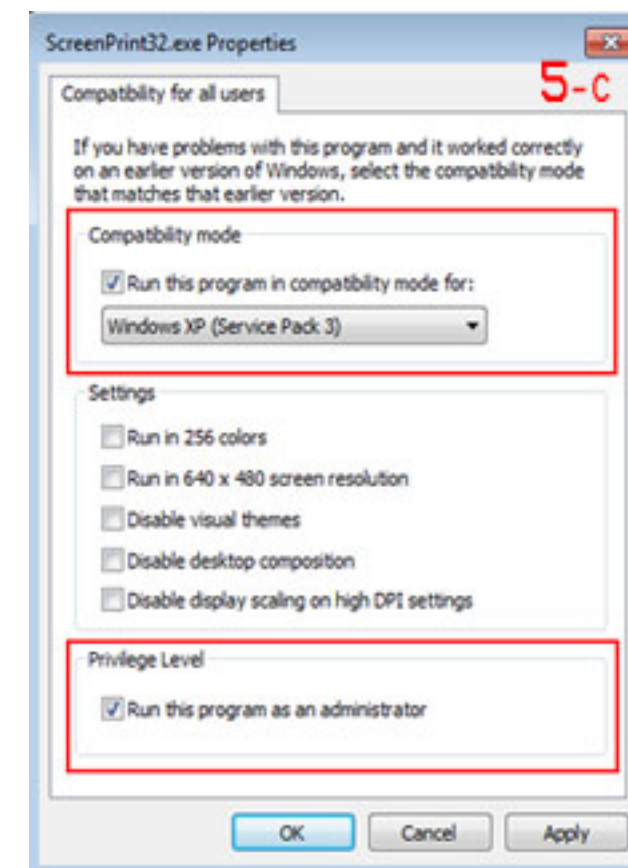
ScreenPrint32.exe Properties

Compatibility for all users

5-C

If you have problems with this program and it worked correctly on an earlier version of Windows, select the compatibility mode that matches that earlier version.

Compatibility mode

Run this program in compatibility mode for:

Windows XP (Service Pack 3)

Settings

Run in 256 colors

Run in 640 x 480 screen resolution

Disable visual themes

Disable desktop composition

Disable display scaling on high DPI settings

Privilege Level

Run this program as an administrator

OK

Cancel

Apply